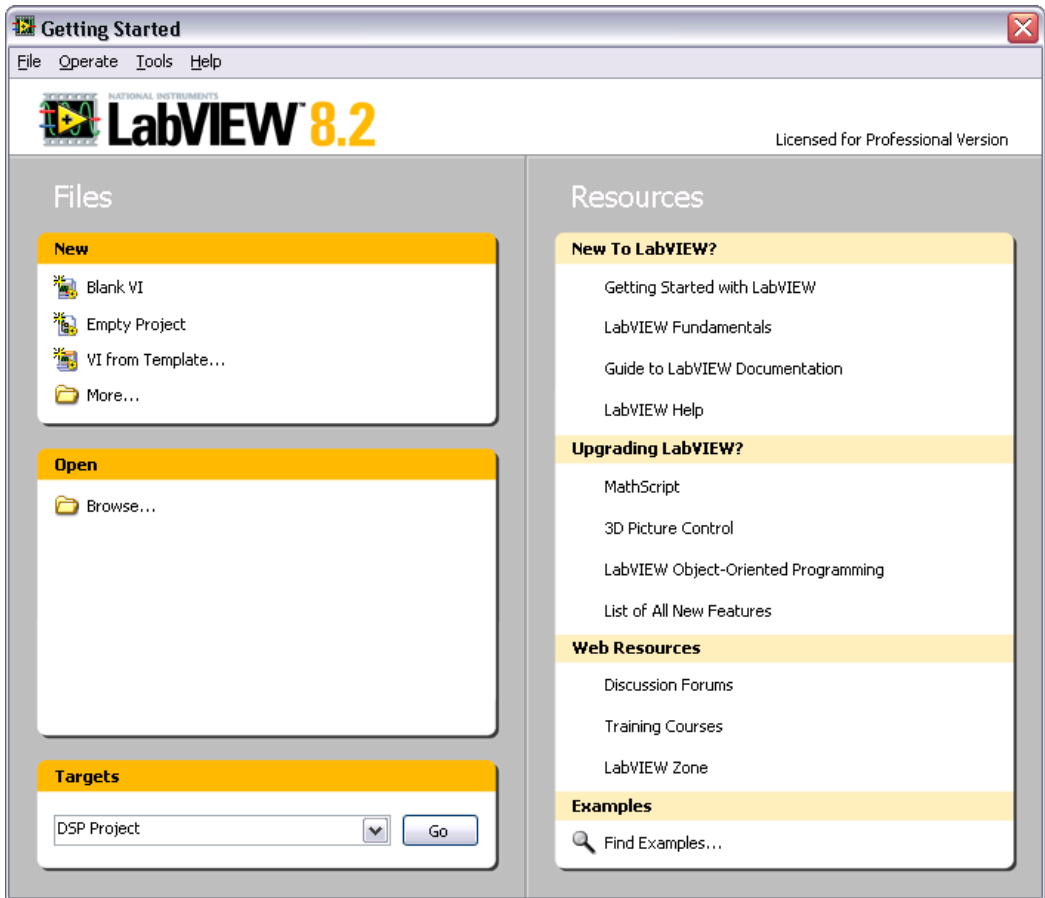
Getting Started

File Operate Tools Help

NATIONAL INSTRUMENTS LabVIEW™ 8.2

Licensed for Professional Version

Files

New

Blank VI

Empty Project

VI from Template...

More...

Open

Browse...

Targets

DSP Project

Go

Resources

New To LabVIEW?

Getting Started with LabVIEW

LabVIEW Fundamentals

Guide to LabVIEW Documentation

LabVIEW Help

Upgrading LabVIEW?

MathScript

3D Picture Control

LabVIEW Object-Oriented Programming

List of All New Features

Web Resources

Discussion Forums

Training Courses

LabVIEW Zone

Examples

Find Examples...